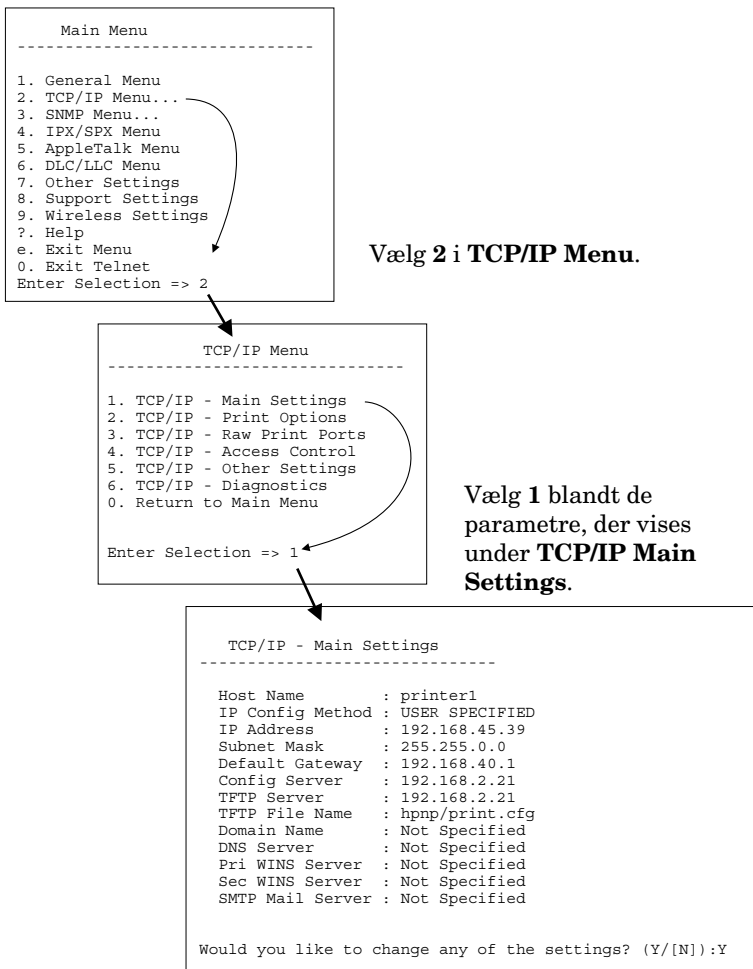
Main Menu
-------------------------------

1. General Menu
2. TCP/IP Menu...
3. SNMP Menu...
4. IPX/SPX Menu
5. AppleTalk Menu
6. DLC/LLC Menu
7. Other Settings
8. Support Settings
9. Wireless Settings
?. Help
e. Exit Menu
0. Exit Telnet
Enter Selection => 2

Vælg **2** i **TCP/IP Menu**.

TCP/IP Menu
-------------------------------

1. TCP/IP - Main Settings
2. TCP/IP - Print Options
3. TCP/IP - Raw Print Ports
4. TCP/IP - Access Control
5. TCP/IP - Other Settings
6. TCP/IP - Diagnostics
0. Return to Main Menu

Enter Selection => 1

Vælg **1** blandt de parametre, der vises under **TCP/IP Main Settings**.

TCP/IP - Main Settings
-------------------------------

Host Name : printer1
IP Config Method : USER SPECIFIED
IP Address : 192.168.45.39
Subnet Mask : 255.255.0.0
Default Gateway : 192.168.40.1
Config Server : 192.168.2.21
TFTP Server : 192.168.2.21
TFTP File Name : hpnp/print.cfg
Domain Name : Not Specified
DNS Server : Not Specified
Pri WINS Server : Not Specified
Sec WINS Server : Not Specified
SMTP Mail Server : Not Specified

Would you like to change any of the settings? (Y/[N]):Y